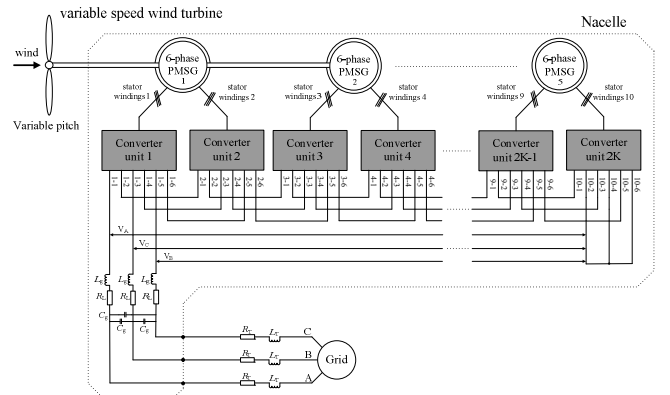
variable speed wind turbine

Nacelle

wind

Variable pitch

6-phase PMSG 1

6-phase PMSG 2

6-phase PMSG 5

stator windings 1

stator windings 2

stator windings 3

stator windings 4

stator windings 9

stator windings 10

Converter unit 1

Converter unit 2

Converter unit 3

Converter unit 4

Converter unit 2K-1

Converter unit 2K

1-1 1-2 1-3 1-4 1-5 1-6

2-1 2-2 2-3 2-4 2-5 2-6

3-1 3-2 3-3 3-4 3-5 3-6

4-1 4-2 4-3 4-4 4-5 4-6

9-1 9-2 9-3 9-4 9-5 9-6

10-1 10-2 10-3 10-4 10-5 10-6

$V_A$

$V_C$

$V_B$

$L_g$ $L_g$ $L_g$

$R_L$ $R_L$ $R_L$

$C_g$ $C_g$ $C_g$

$R_T$ $L_T$ C

$R_T$ $L_T$ B

$R_T$ $L_T$ A

Grid